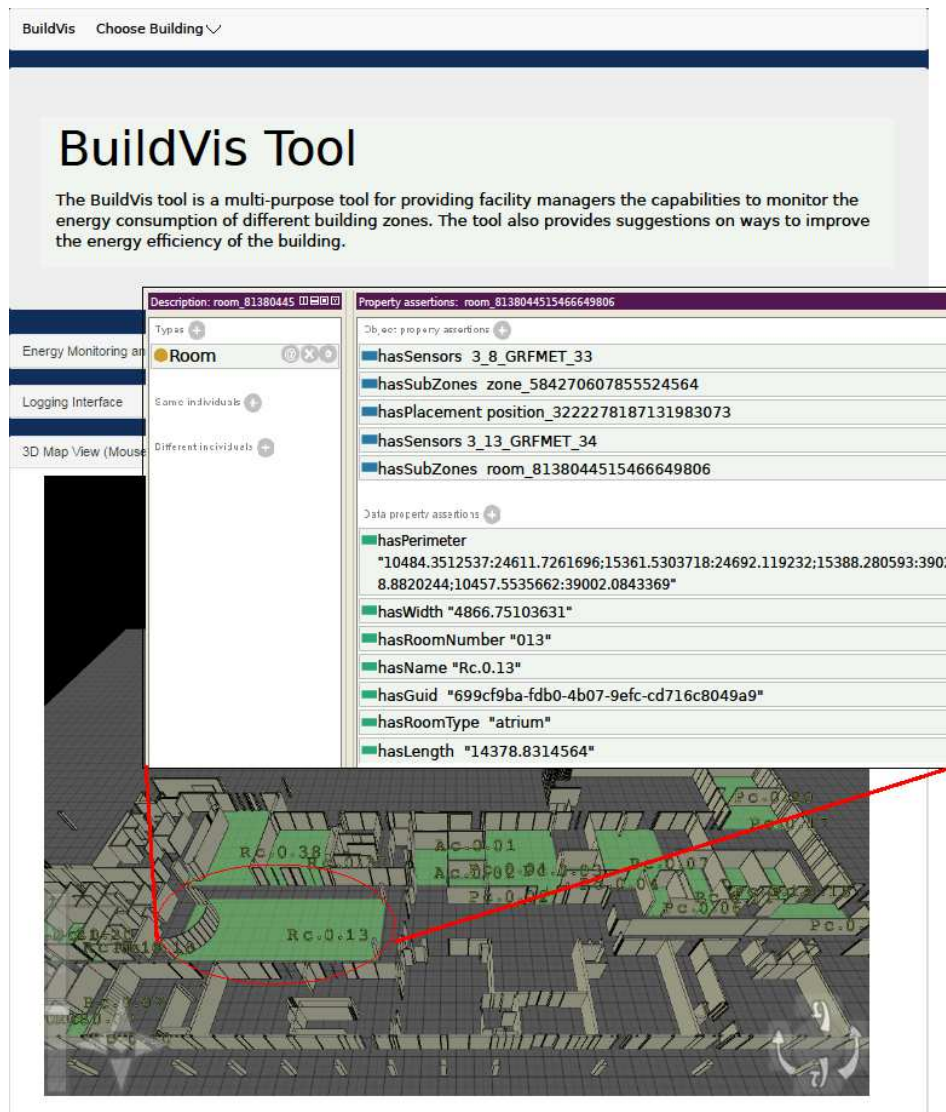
BuildVis Choose Building

BuildVis Tool

The BuildVis tool is a multi-purpose tool for providing facility managers the capabilities to monitor the energy consumption of different building zones. The tool also provides suggestions on ways to improve the energy efficiency of the building.

Energy Monitoring an

Logging Interface

3D Map View (Mouse

Description: room_81380445

Types

Room

Same individuals

Different individuals

Property assertions: room_8138044515466649806

Object property assertions

hasSensors 3_8_GRFMET_33

hasSubZones zone_584270607855524564

hasPlacement position_3222278187131983073

hasSensors 3_13_GRFMET_34

hasSubZones room_8138044515466649806

Data property assertions

hasPerimeter "10484.3512537:24611.7261696;15361.5303718:24692.119232;15388.280593:3902 8.8820244;10457.5535662:39002.0843369"

hasWidth "4866.75103631"

hasRoomNumber "013"

hasName "Rc.0.13"

hasGuid "699cf9ba-fdb0-4b07-9efc-cd716c8049a9"

hasRoomType "atrium"

hasLength "14378.8314564"

Rc.0.38

Ac.0.01

Rc.0.13

Rc.0.07

Pc.0